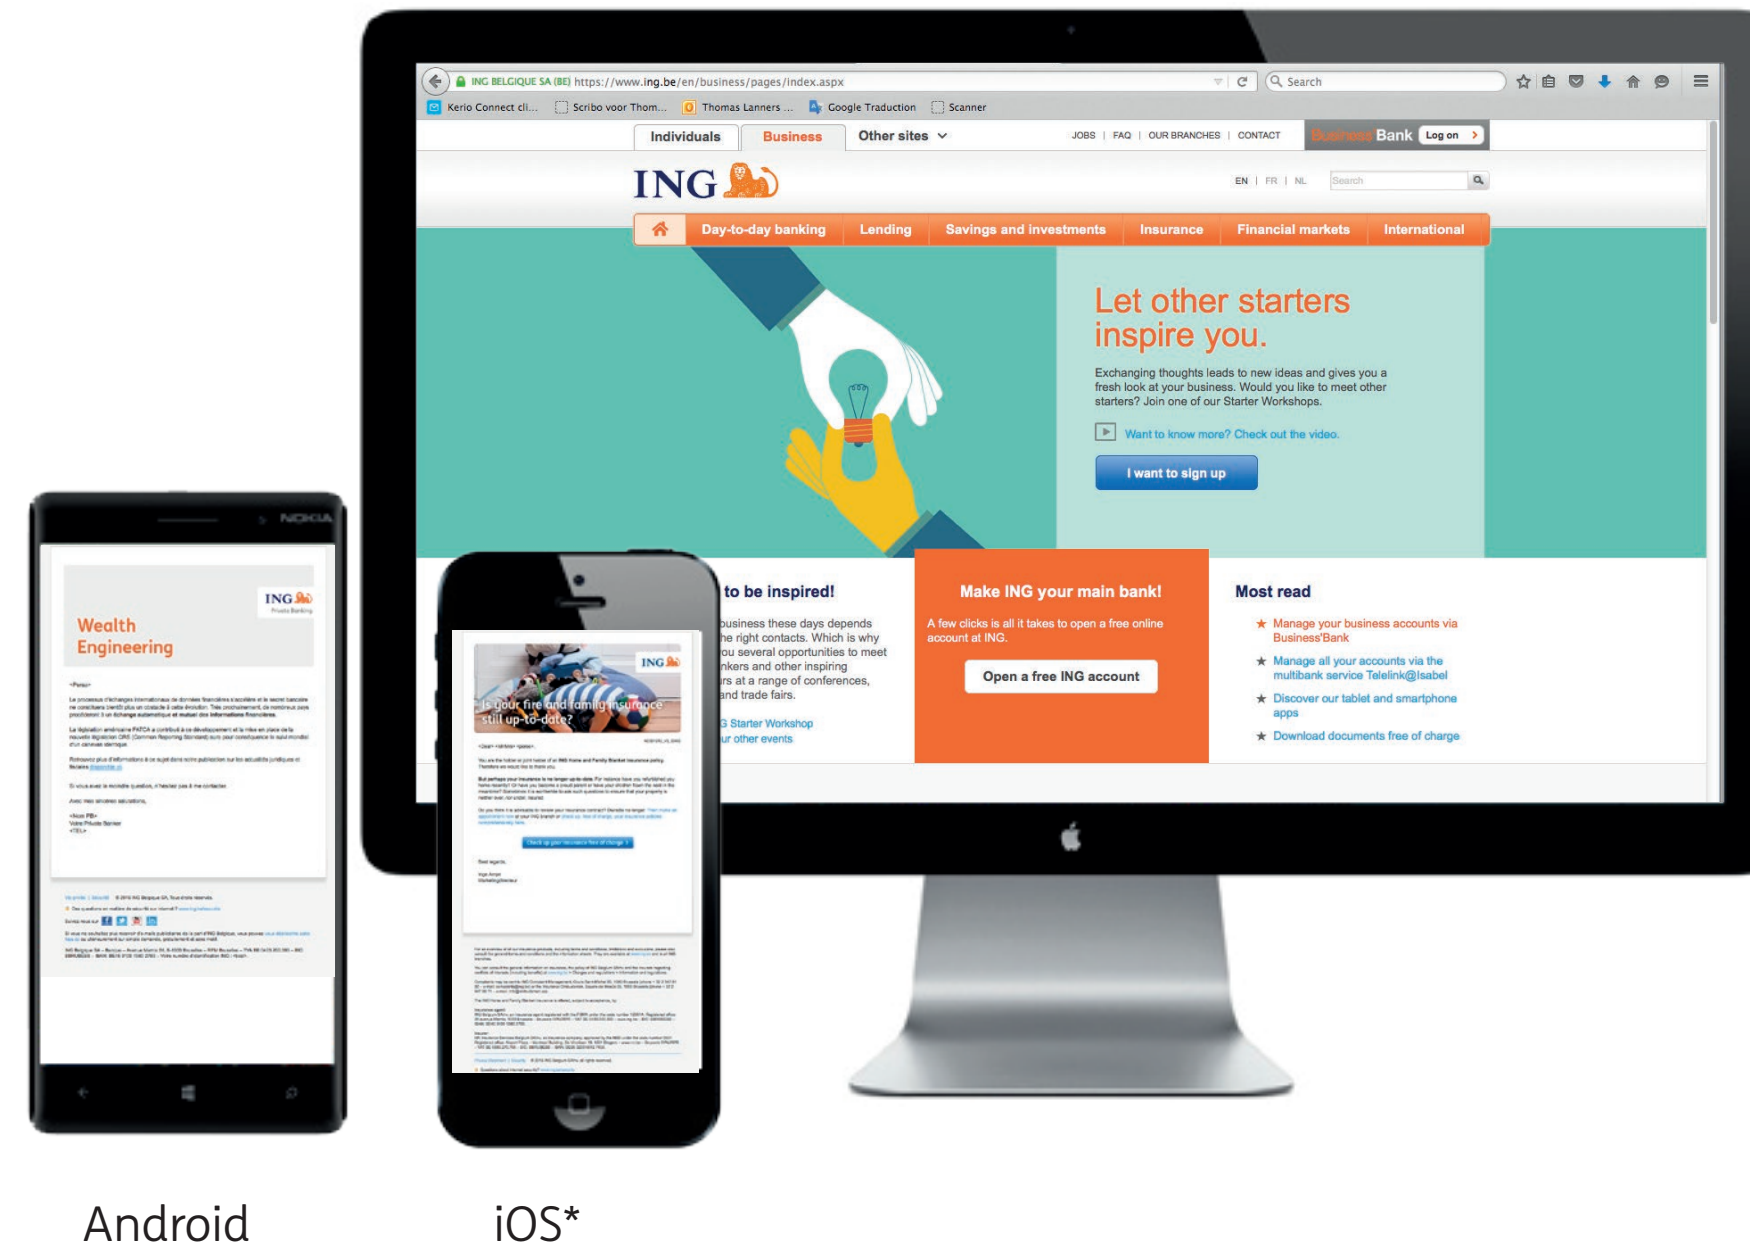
ING BELGIQUE SA (BE) https://www.ing.be/en/business/pages/index.aspx

Search

Kerio Connect cli... Scribo voor Thom... Thomas Lanners ... Google Traduction Scanner

Individuals Business Other sites

JOBS | FAQ | OUR BRANCHES | CONTACT

Business Bank Log on

ING

EN | FR | NL

Search

Day-to-day banking Lending Savings and investments Insurance Financial markets International

Let other starters inspire you.

Exchanging thoughts leads to new ideas and gives you a fresh look at your business. Would you like to meet other starters? Join one of our Starter Workshops.

Want to know more? Check out the video.

I want to sign up

to be inspired!

business these days depends he right contacts. Which is why ou several opportunities to meet nkers and other inspiring rs at a range of conferences, and trade fairs.

G Starter Workshop

ur other events

Make ING your main bank!

A few clicks is all it takes to open a free online account at ING.

Open a free ING account

Most read

Manage your business accounts via Business'Bank

Manage all your accounts via the multibank service Telelink@Isabel

Discover our tablet and smartphone apps

Download documents free of charge

NOKIA

ING

Wealth Engineering

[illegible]

ING

Is your fire and family insurance still up-to-date?

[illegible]

Android

iOS*